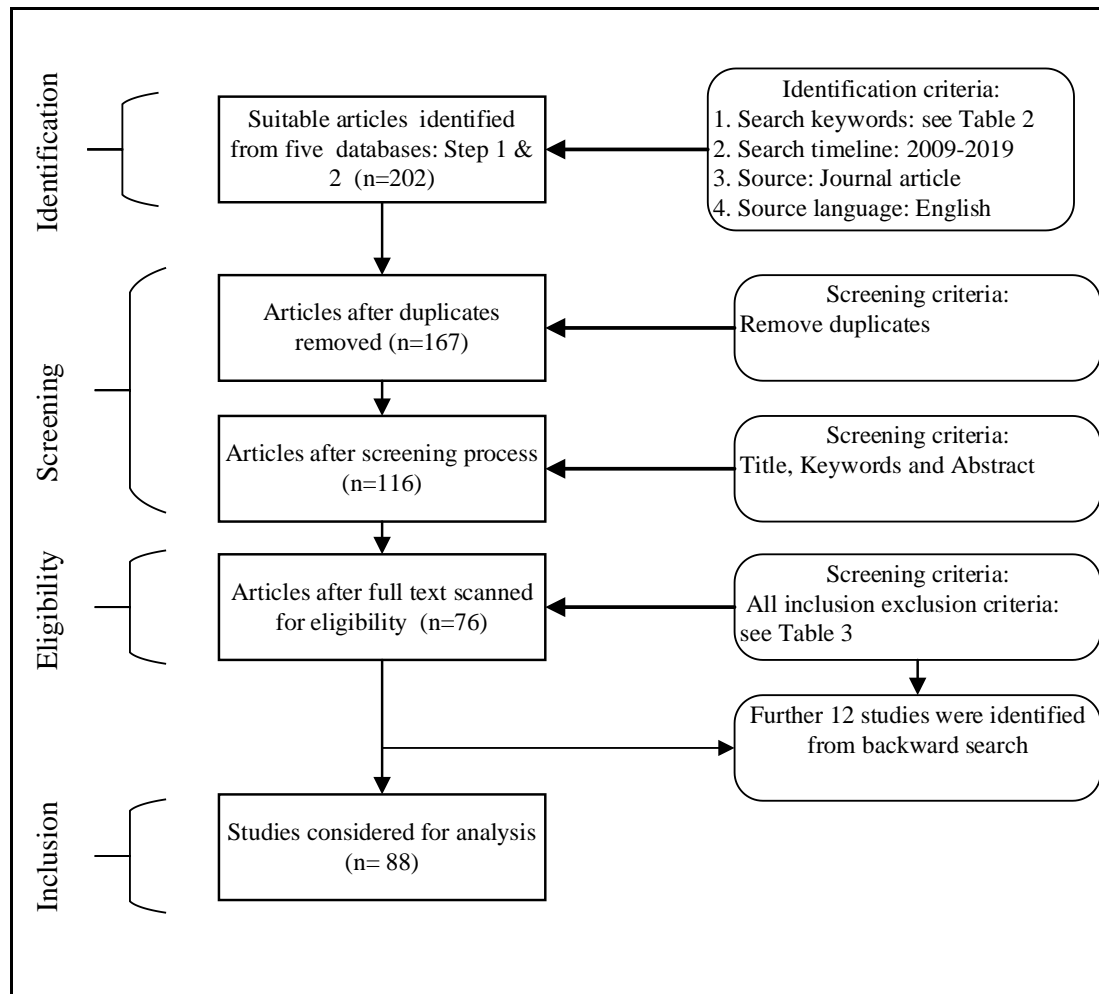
Identification

Suitable articles identified from five databases: Step 1 & 2 (n=202)

Identification criteria:
1. Search keywords: see Table 2
2. Search timeline: 2009-2019
3. Source: Journal article
4. Source language: English

Screening

Articles after duplicates removed (n=167)

Screening criteria:
Remove duplicates

Articles after screening process (n=116)

Screening criteria:
Title, Keywords and Abstract

Eligibility

Articles after full text scanned for eligibility (n=76)

Screening criteria:
All inclusion exclusion criteria: see Table 3

Further 12 studies were identified from backward search

Inclusion

Studies considered for analysis (n= 88)